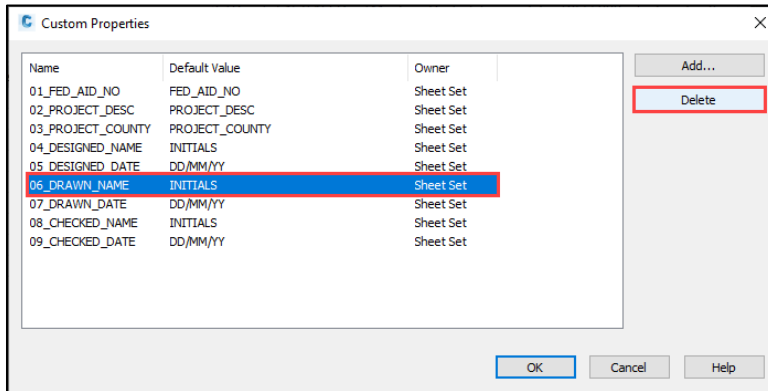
C Custom Properties

×

| Name | Default Value | Owner |
|---|---|---|
| 01_FED_AID_NO | FED_AID_NO | Sheet Set |
| 02_PROJECT_DESC | PROJECT_DESC | Sheet Set |
| 03_PROJECT_COUNTY | PROJECT_COUNTY | Sheet Set |
| 04_DESIGNED_NAME | INITIALS | Sheet Set |
| 05_DESIGNED_DATE | DD/MM/YY | Sheet Set |
| 06_DRAWN_NAME | INITIALS | Sheet Set |
| 07_DRAWN_DATE | DD/MM/YY | Sheet Set |
| 08_CHECKED_NAME | INITIALS | Sheet Set |
| 09_CHECKED_DATE | DD/MM/YY | Sheet Set |

Add...

Delete

OK

Cancel

Help